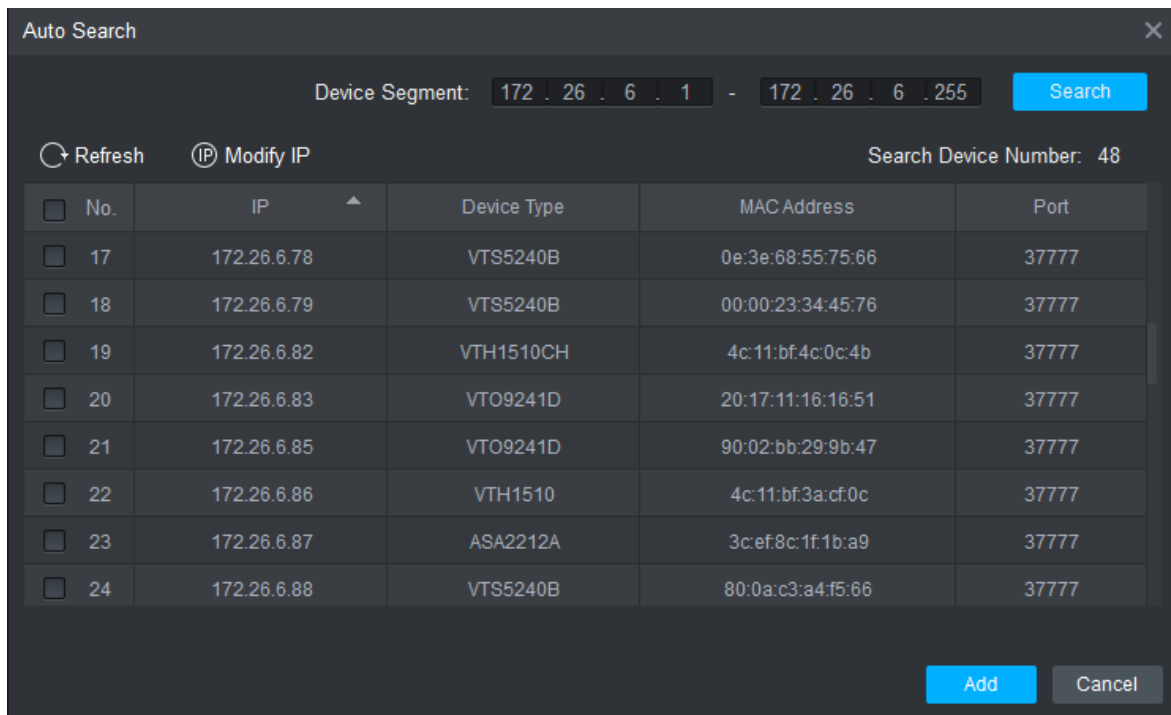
Auto Search

Device Segment: 172 . 26 . 6 . 1 - 172 . 26 . 6 . 255 Search

Refresh Modify IP Search Device Number: 48

| No. | IP | Device Type | MAC Address | Port |
|---|---|---|---|---|
| 17 | 172.26.6.78 | VTS5240B | 0e:3e:68:55:75:66 | 37777 |
| 18 | 172.26.6.79 | VTS5240B | 00:00:23:34:45:76 | 37777 |
| 19 | 172.26.6.82 | VTH1510CH | 4c:11:bf:4c:0c:4b | 37777 |
| 20 | 172.26.6.83 | VTO9241D | 20:17:11:16:16:51 | 37777 |
| 21 | 172.26.6.85 | VTO9241D | 90:02:bb:29:9b:47 | 37777 |
| 22 | 172.26.6.86 | VTH1510 | 4c:11:bf:3a:cf:0c | 37777 |
| 23 | 172.26.6.87 | ASA2212A | 3c:ef:8c:1f:1b:a9 | 37777 |
| 24 | 172.26.6.88 | VTS5240B | 80:0a:c3:a4:f5:66 | 37777 |

Add Cancel